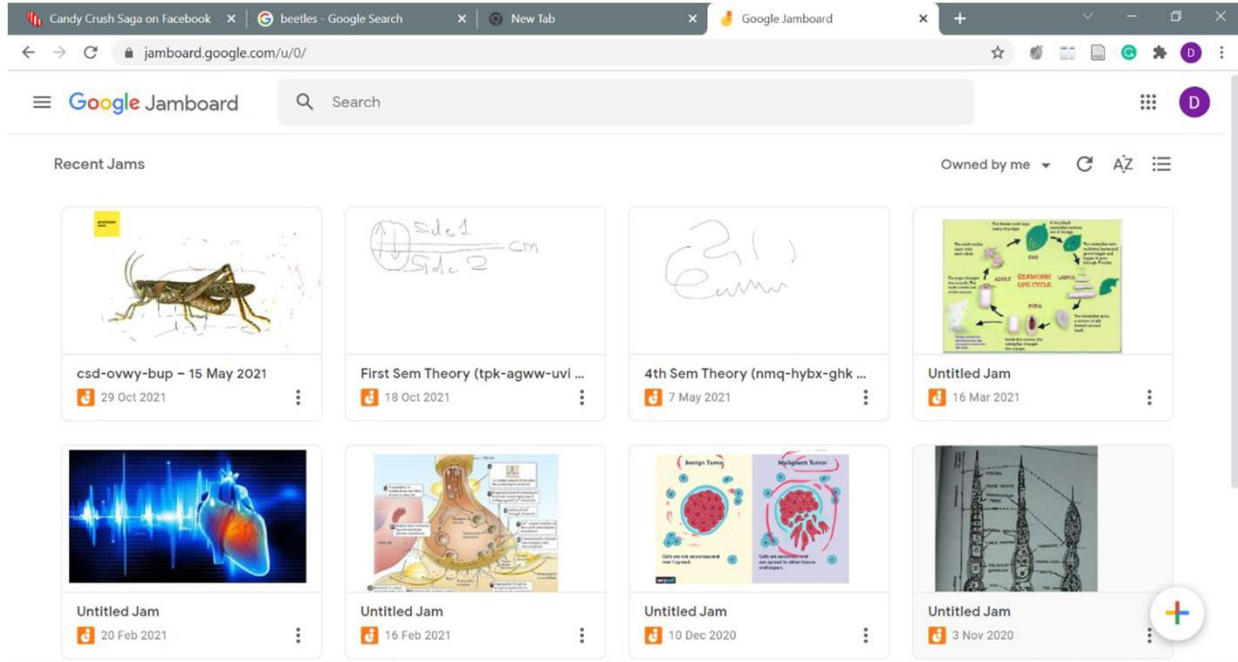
Candy Crush Saga on Facebook ×
beetles - Google Search ×
New Tab ×
Google Jamboard ×
+

jamboard.google.com/u/0/

Google Jamboard

Search

D

Recent Jams

Owned by me

csd-ovwy-bup – 15 May 2021
29 Oct 2021

Side 1
cm
Side 2

First Sem Theory (tpk-agww-uvi ...
18 Oct 2021

4th Sem Theory (nmq-hybx-ghk ...
7 May 2021

EGG
LARVA
PUPA
ADULT

Untitled Jam
16 Mar 2021

Untitled Jam
20 Feb 2021

Untitled Jam
16 Feb 2021

Benign Tumor
Malignant Tumor

Untitled Jam
10 Dec 2020

Untitled Jam
3 Nov 2020